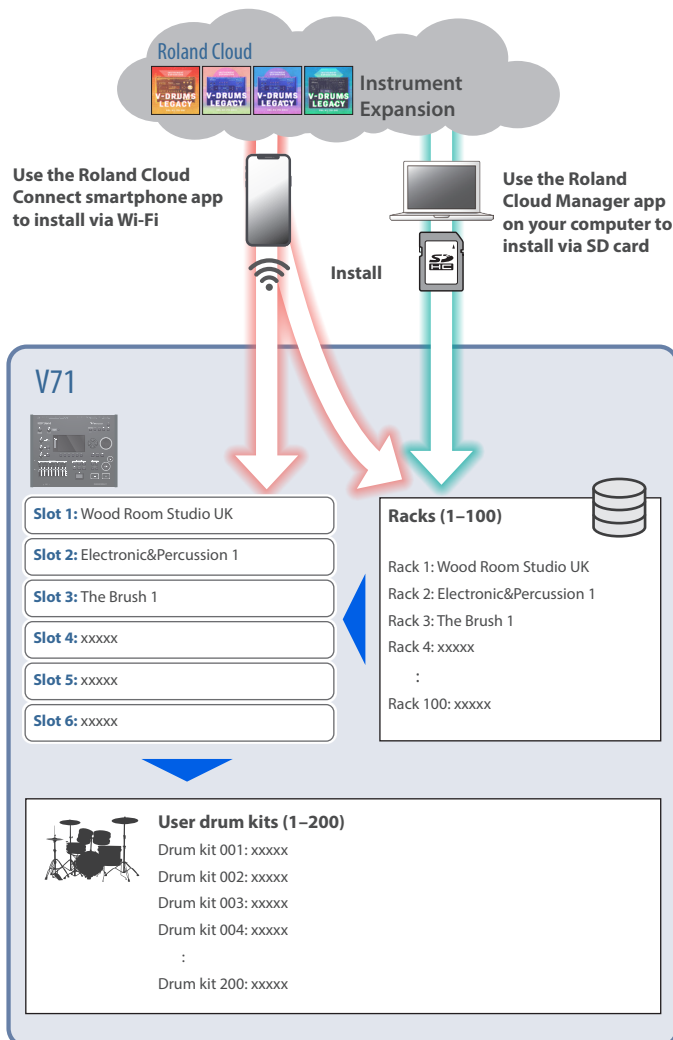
Roland Cloud

V-DRUMS LEGACY

V-DRUMS LEGACY

V-DRUMS LEGACY

V-DRUMS LEGACY

Instrument Expansion

Use the Roland Cloud Connect smartphone app to install via Wi-Fi

Use the Roland Cloud Manager app on your computer to install via SD card

Install

V71

Slot 1: Wood Room Studio UK

Slot 2: Electronic&Percussion 1

Slot 3: The Brush 1

Slot 4: xxxxx

Slot 5: xxxxx

Slot 6: xxxxx

Racks (1–100)

Rack 1: Wood Room Studio UK

Rack 2: Electronic&Percussion 1

Rack 3: The Brush 1

Rack 4: xxxxx

:

Rack 100: xxxxx

User drum kits (1–200)

Drum kit 001: xxxxx

Drum kit 002: xxxxx

Drum kit 003: xxxxx

Drum kit 004: xxxxx

:

Drum kit 200: xxxxx